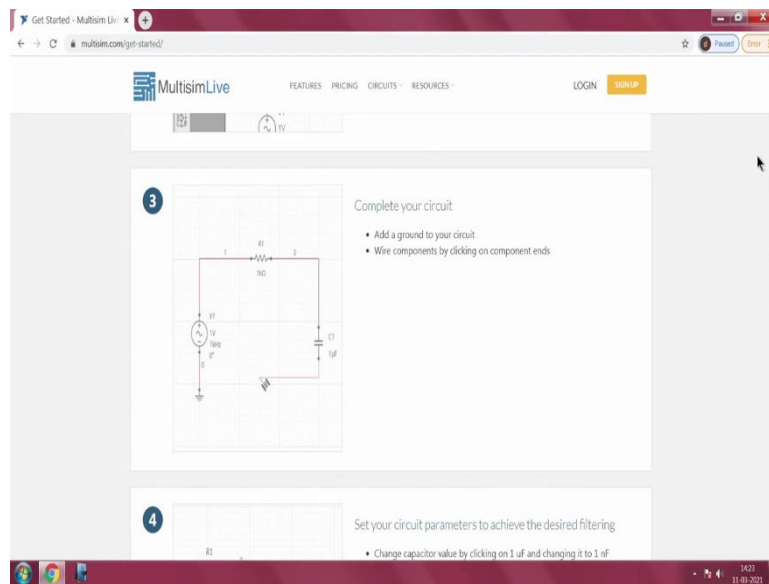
Get Started - Multisim Live ×

multisim.com/get-started/

Paused

Error

MultisimLive

FEATURES PRICING CIRCUITS RESOURCES

LOGIN SIGN UP

1V

3

Complete your circuit

- Add a ground to your circuit
- Wire components by clicking on component ends

R1
1
2
1kΩ
V1
1V
1kHz
0°
C1
1µF
0

4

Set your circuit parameters to achieve the desired filtering

R1

- Change capacitor value by clicking on 1 uF and changing it to 1 nF

14:23
11-03-2021